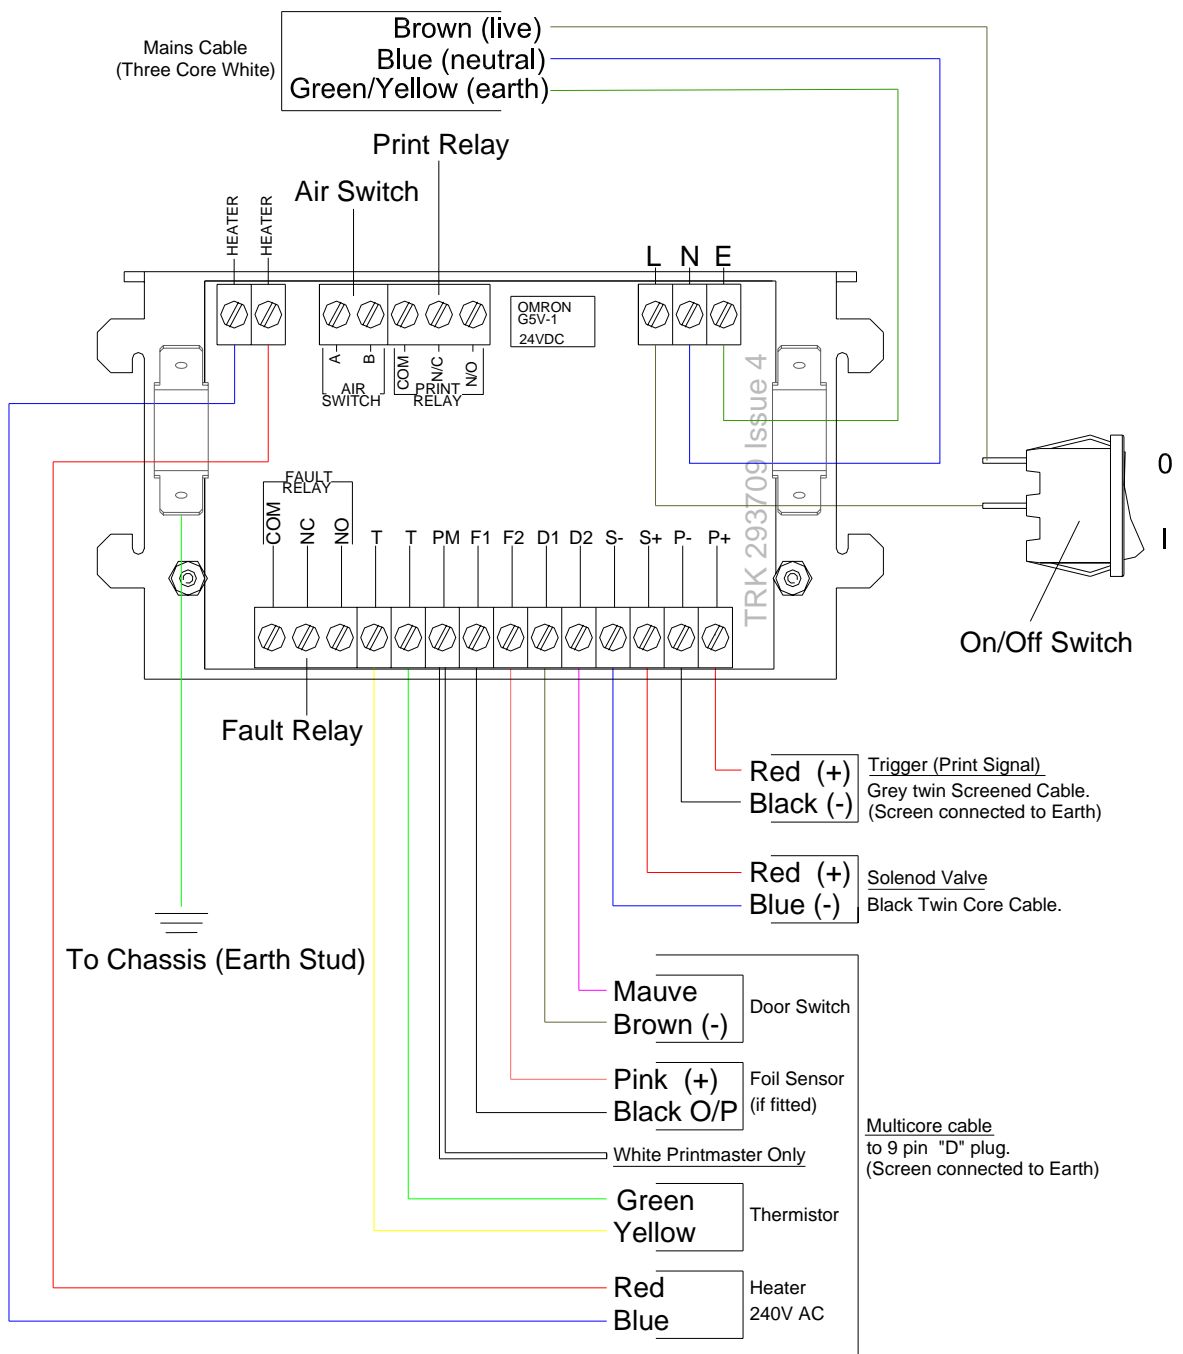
Mains Cable
(Three Core White)

Brown (live)
Blue (neutral)
Green/Yellow (earth)

Print Relay

Air Switch

HEATER
HEATER

L N E

OMRON
G5V-1
24VDC

A B
AIR
SWITCH

COM N/C N/O
PRINT
RELAY

TRK 293709 Issue 4

0

I

FAULT
RELAY

COM NC NO T T PM F1 F2 D1 D2 S- S+ P- P+

On/Off Switch

Fault Relay

Red (+)
Black (-)

Trigger (Print Signal)
Grey twin Screened Cable.
(Screen connected to Earth)

To Chassis (Earth Stud)

Red (+)
Blue (-)

Solenod Valve
Black Twin Core Cable.

Mauve
Brown (-)

Door Switch

Pink (+)
Black O/P

Foil Sensor
(if fitted)

Multicore cable
to 9 pin "D" plug.
(Screen connected to Earth)

White Printmaster Only

Green
Yellow

Thermistor

Red
Blue

Heater
240V AC